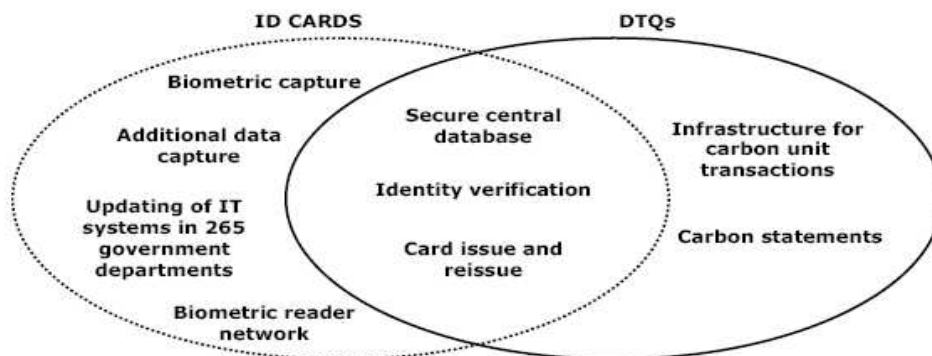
ID CARDS

DTQs

Biometric capture

Additional data capture

Updating of IT systems in 265 government departments

Biometric reader network

Secure central database

Identity verification

Card issue and reissue

Infrastructure for carbon unit transactions

Carbon statements